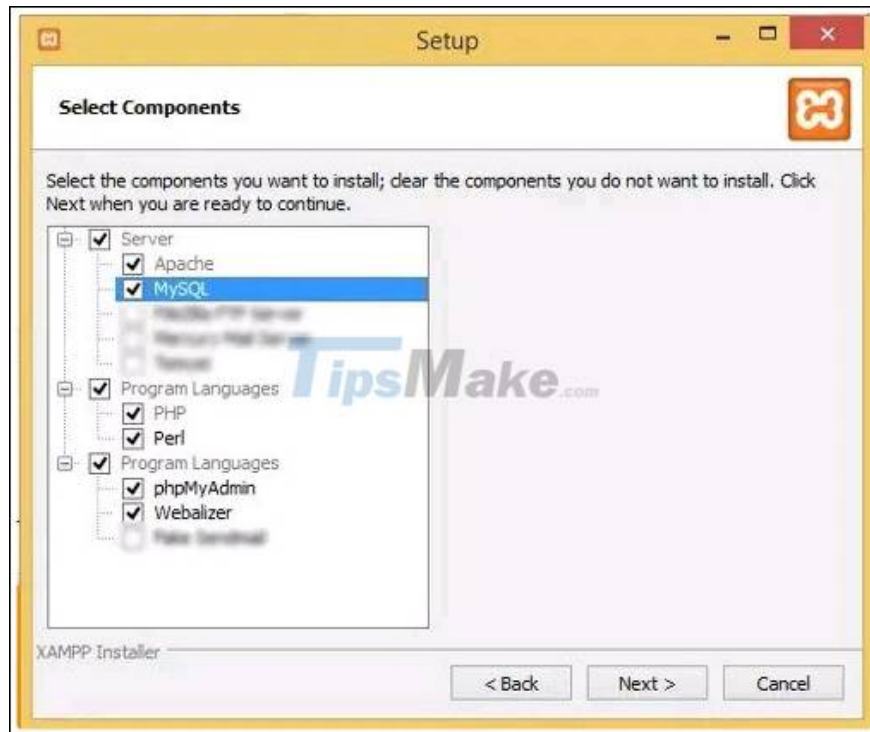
Setup

Select Components

Select the components you want to install; clear the components you do not want to install. Click Next when you are ready to continue.

Server
Apache
MySQL
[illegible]
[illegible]
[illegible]
Program Languages
PHP
Perl
Program Languages
phpMyAdmin
Webalizer
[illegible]

TipsMake.com

XAMPP Installer

< Back
Next >
Cancel